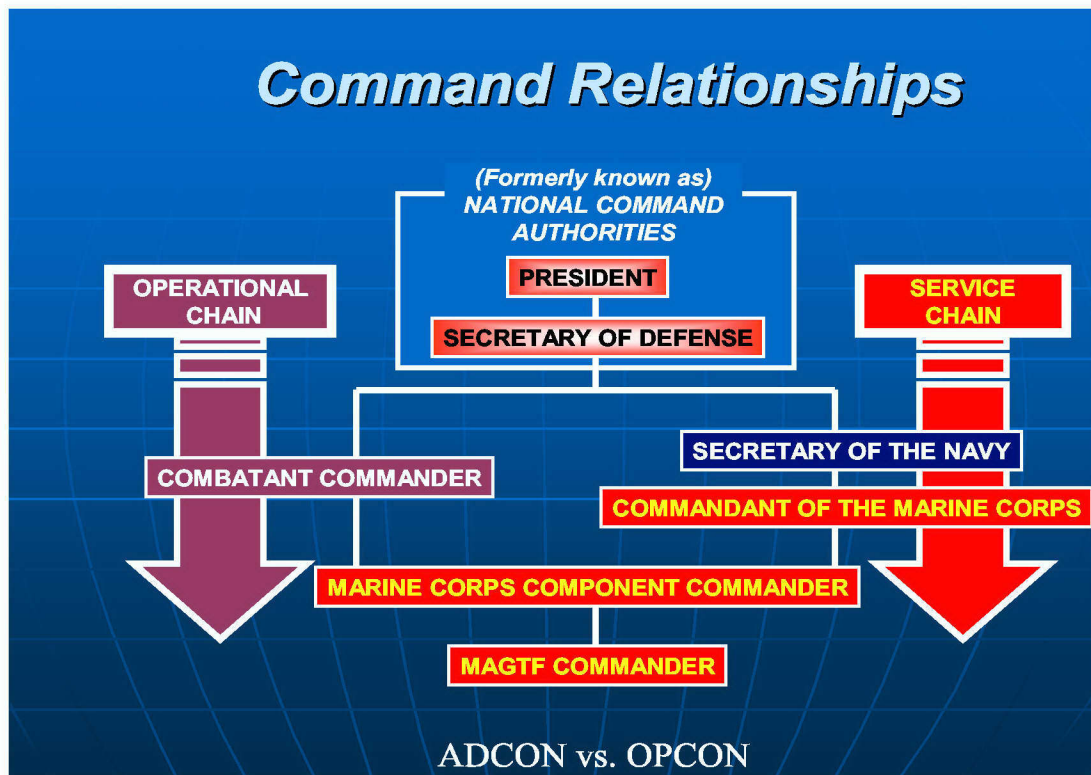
Command Relationships

(Formerly known as) NATIONAL COMMAND AUTHORITIES

PRESIDENT

SECRETARY OF DEFENSE

OPERATIONAL CHAIN

SERVICE CHAIN

SECRETARY OF THE NAVY

COMBATANT COMMANDER

COMMANDANT OF THE MARINE CORPS

MARINE CORPS COMPONENT COMMANDER

MAGTF COMMANDER

ADCON vs. OPCON